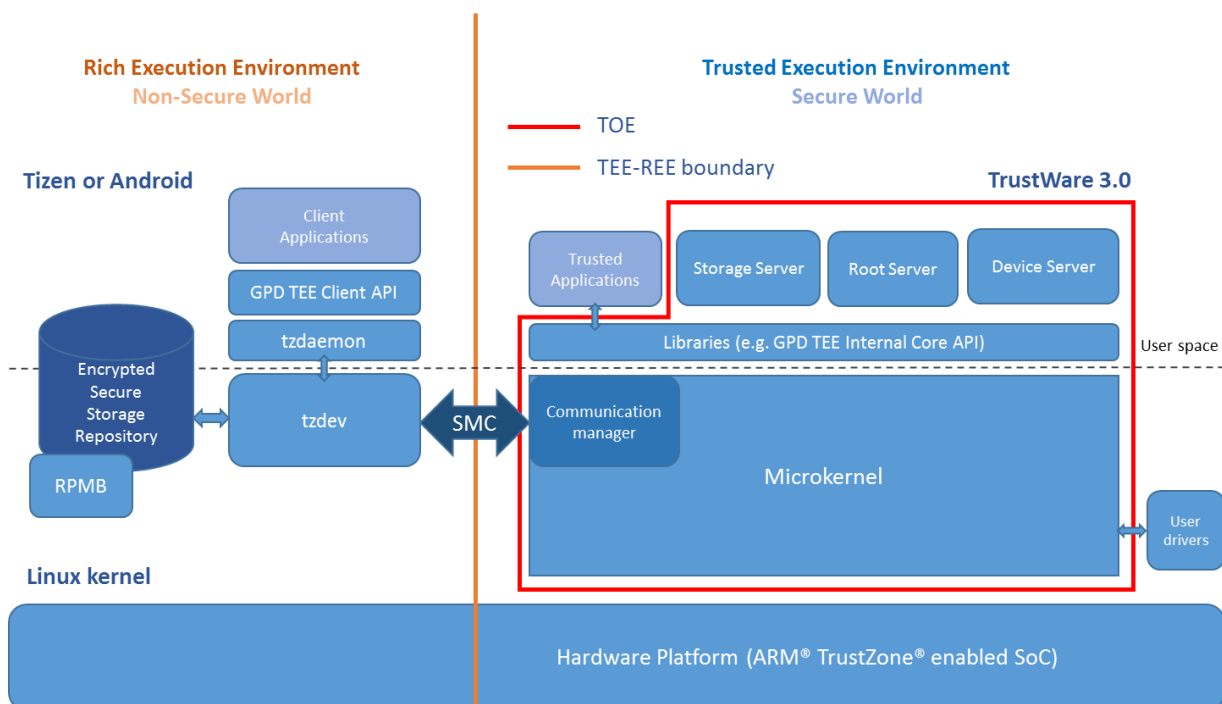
Rich Execution Environment
Non-Secure World

Trusted Execution Environment
Secure World

TOE

TEE-REE boundary

Tizen or Android

TrustWare 3.0

Client Applications

GPD TEE Client API

tzdaemon

Encrypted Secure Storage Repository

tzdev

RPMB

SMC

Trusted Applications

Storage Server

Root Server

Device Server

Libraries (e.g. GPD TEE Internal Core API)

User space

Communication manager

Microkernel

User drivers

Linux kernel

Hardware Platform (ARM® TrustZone® enabled SoC)